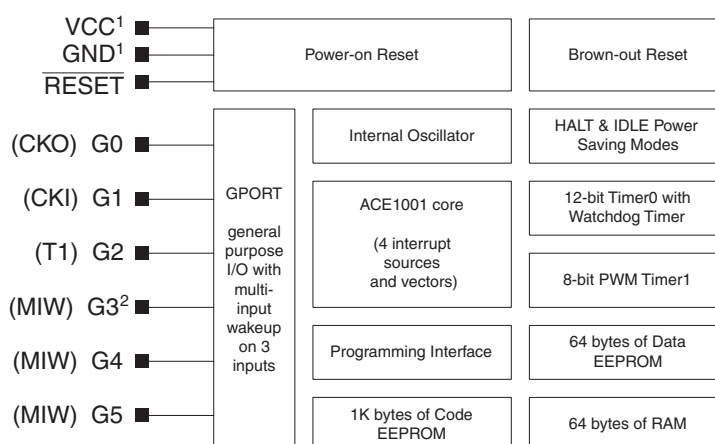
VCC$^1$
GND$^1$
$\overline{\text{RESET}}$

Power-on Reset

Brown-out Reset

(CKO) G0
(CKI) G1
(T1) G2
(MIW) G3$^2$
(MIW) G4
(MIW) G5

GPORT

general purpose I/O with multi-input wakeup on 3 inputs

Internal Oscillator

HALT & IDLE Power Saving Modes

ACE1001 core

(4 interrupt sources and vectors)

12-bit Timer0 with Watchdog Timer

8-bit PWM Timer1

Programming Interface

64 bytes of Data EEPROM

1K bytes of Code EEPROM

64 bytes of RAM